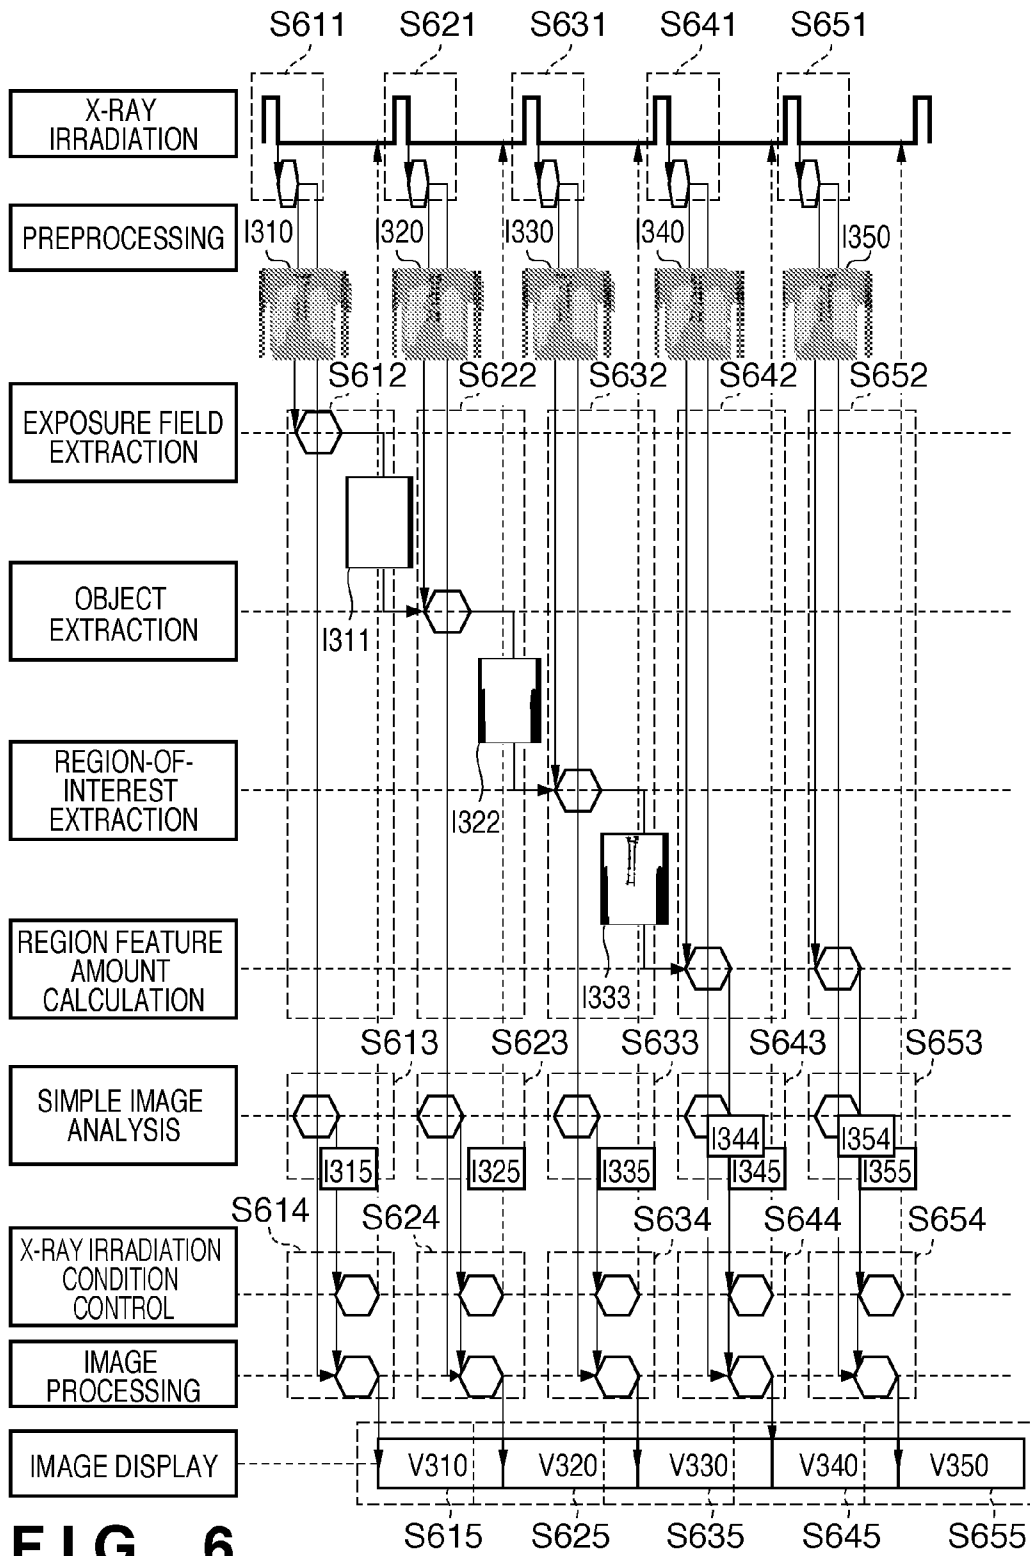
S611 S621 S631 S641 S651

X-RAY IRRADIATION

PREPROCESSING

I310 I320 I330 I340 I350

S612 S622 S632 S642 S652

EXPOSURE FIELD EXTRACTION

OBJECT EXTRACTION

I311

REGION-OF-INTEREST EXTRACTION

I322

REGION FEATURE AMOUNT CALCULATION

I333

S613 S623 S633 S643 S653

SIMPLE IMAGE ANALYSIS

I315 I325 I335 I344 I345 I354 I355

S614 S624 S634 S644 S654

X-RAY IRRADIATION CONDITION CONTROL

IMAGE PROCESSING

IMAGE DISPLAY

V310 V320 V330 V340 V350

F I G. 6

S615 S625 S635 S645 S655